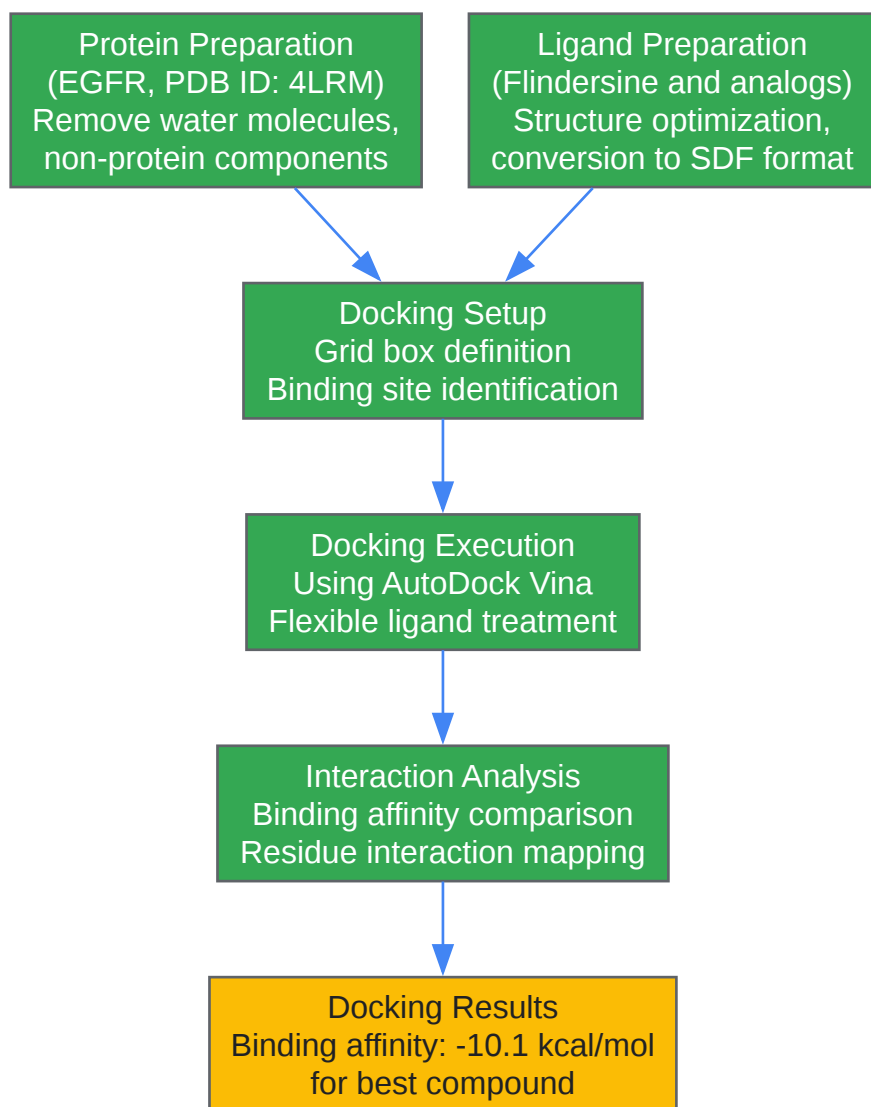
Protein Preparation
(EGFR, PDB ID: 4LRM)
Remove water molecules,
non-protein components

Ligand Preparation
(Flindersine and analogs)
Structure optimization,
conversion to SDF format

Docking Setup
Grid box definition
Binding site identification

Docking Execution
Using AutoDock Vina
Flexible ligand treatment

Interaction Analysis
Binding affinity comparison
Residue interaction mapping

Docking Results
Binding affinity: -10.1 kcal/mol
for best compound